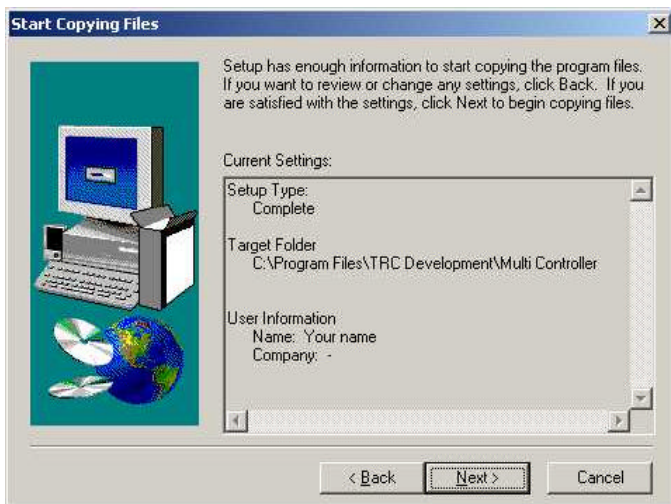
Start Copying Files

Setup has enough information to start copying the program files. If you want to review or change any settings, click Back. If you are satisfied with the settings, click Next to begin copying files.

Current Settings:

Setup Type:
Complete

Target Folder
C:\Program Files\TRC Development\Multi Controller

User Information
Name: Your name
Company: -

< Back
Next >
Cancel